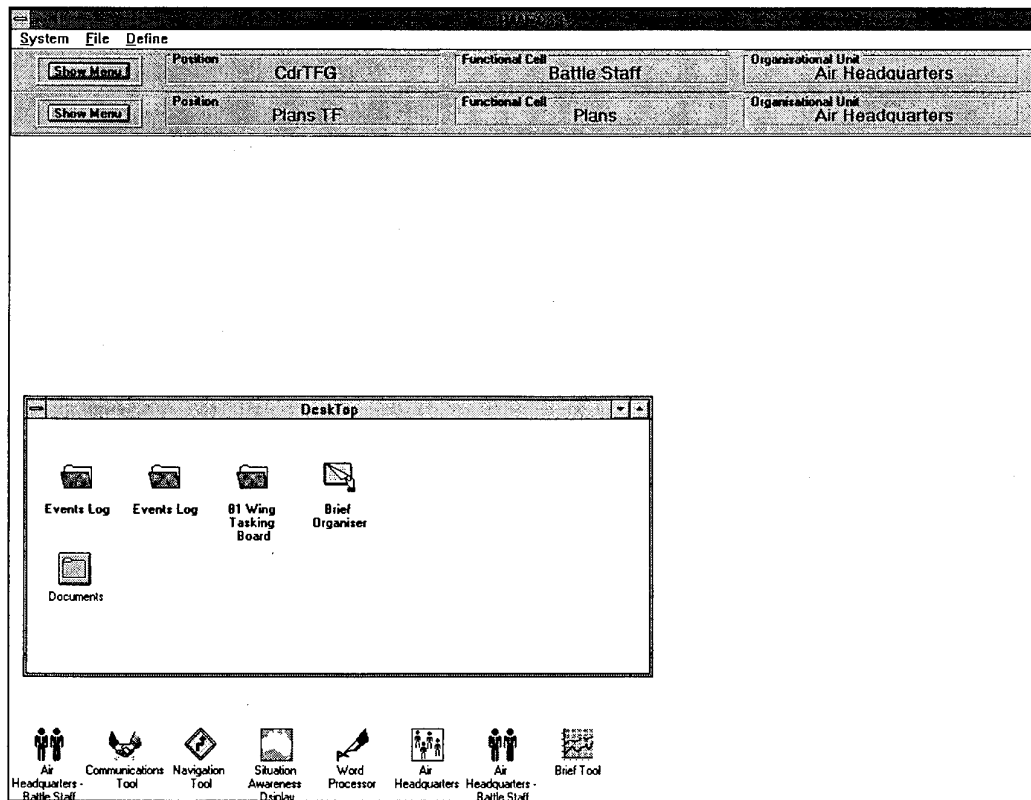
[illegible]

System File Define

Show Menu Position CdrTFG Functional Cell Battle Staff Organisational Unit Air Headquarters

Show Menu Position Plans TF Functional Cell Plans Organisational Unit Air Headquarters

DeskTop

Events Log

Events Log

81 Wing Tasking Board

Brief Organiser

Documents

Air Headquarters - Battle Staff

Communications Tool

Navigation Tool

Situation Awareness Display

Word Processor

Air Headquarters

Air Headquarters - Battle Staff

Brief Tool